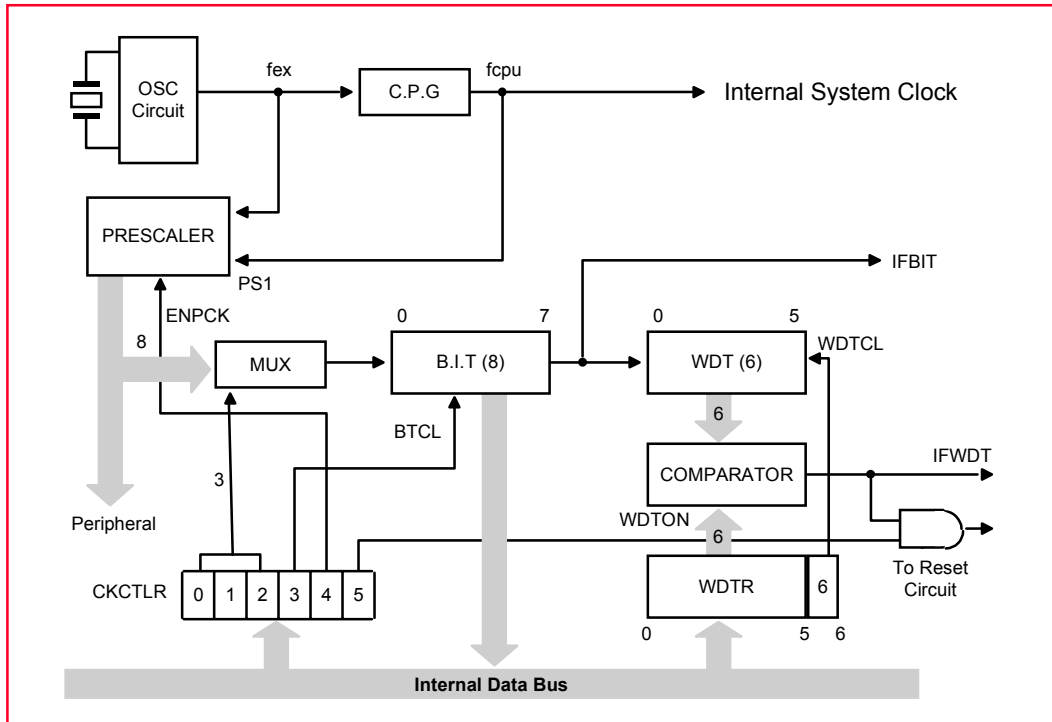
OSC Circuit

fex

C.P.G

fcpu

Internal System Clock

PRESCALER

PS1

IFBIT

ENPCK

8

MUX

0

7

B.I.T (8)

0

5

WDT (6)

WDTCL

BTCL

6

COMPARATOR

IFWDT

3

Peripheral

WDTON

6

CKCTLR

0 1 2 3 4 5

WDTR

6

To Reset Circuit

0

5

6

Internal Data Bus